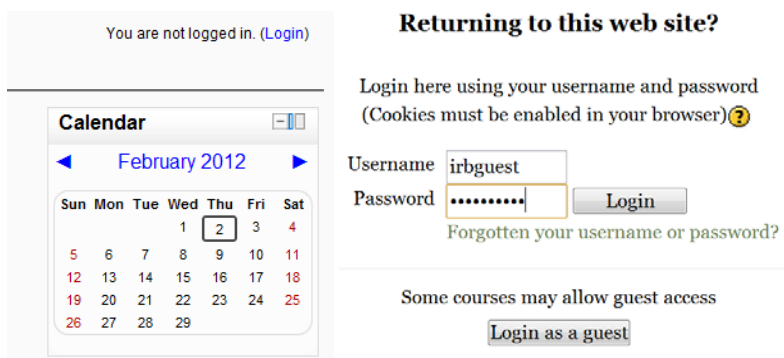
You are not logged in. (Login)

Calendar

◄ February 2012 ►

| Sun | Mon | Tue | Wed | Thu | Fri | Sat |
|---|---|---|---|---|---|---|
| | | | 1 | 2 | 3 | 4 |
| 5 | 6 | 7 | 8 | 9 | 10 | 11 |
| 12 | 13 | 14 | 15 | 16 | 17 | 18 |
| 19 | 20 | 21 | 22 | 23 | 24 | 25 |
| 26 | 27 | 28 | 29 | | | |

Returning to this web site?

Login here using your username and password
(Cookies must be enabled in your browser)?

Username irbguest
Password •••••••••• Login
Forgotten your username or password?

Some courses may allow guest access
Login as a guest